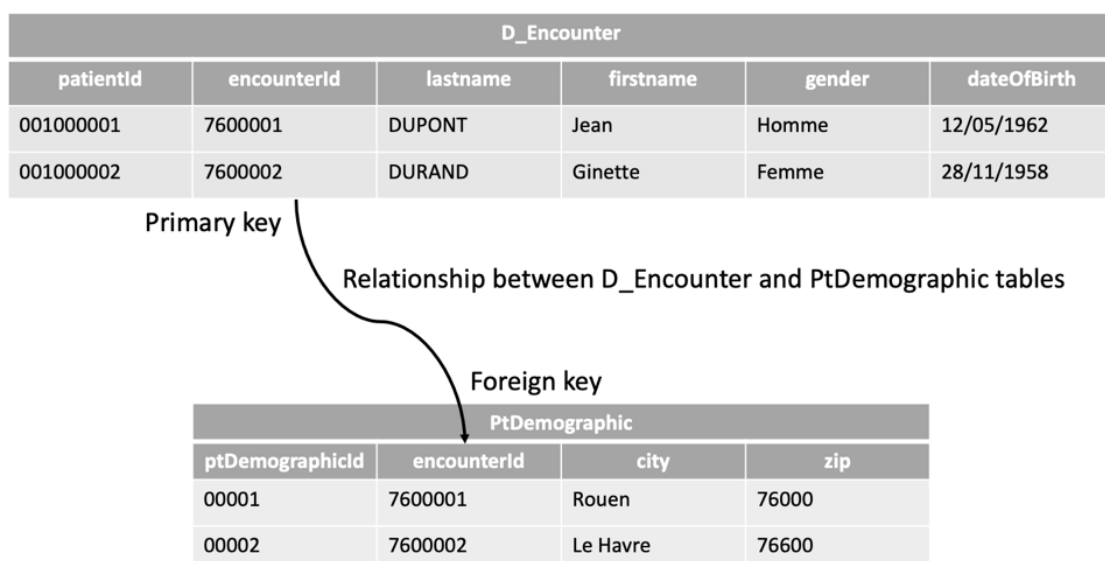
D_Encounter

| patientId | encounterId | lastname | firstname | gender | dateOfBirth |
|---|---|---|---|---|---|
| 001000001 | 7600001 | DUPONT | Jean | Homme | 12/05/1962 |
| 001000002 | 7600002 | DURAND | Ginette | Femme | 28/11/1958 |

Primary key

Relationship between D_Encounter and PtDemographic tables

Foreign key

PtDemographic

| ptDemographicId | encounterId | city | zip |
|---|---|---|---|
| 00001 | 7600001 | Rouen | 76000 |
| 00002 | 7600002 | Le Havre | 76600 |